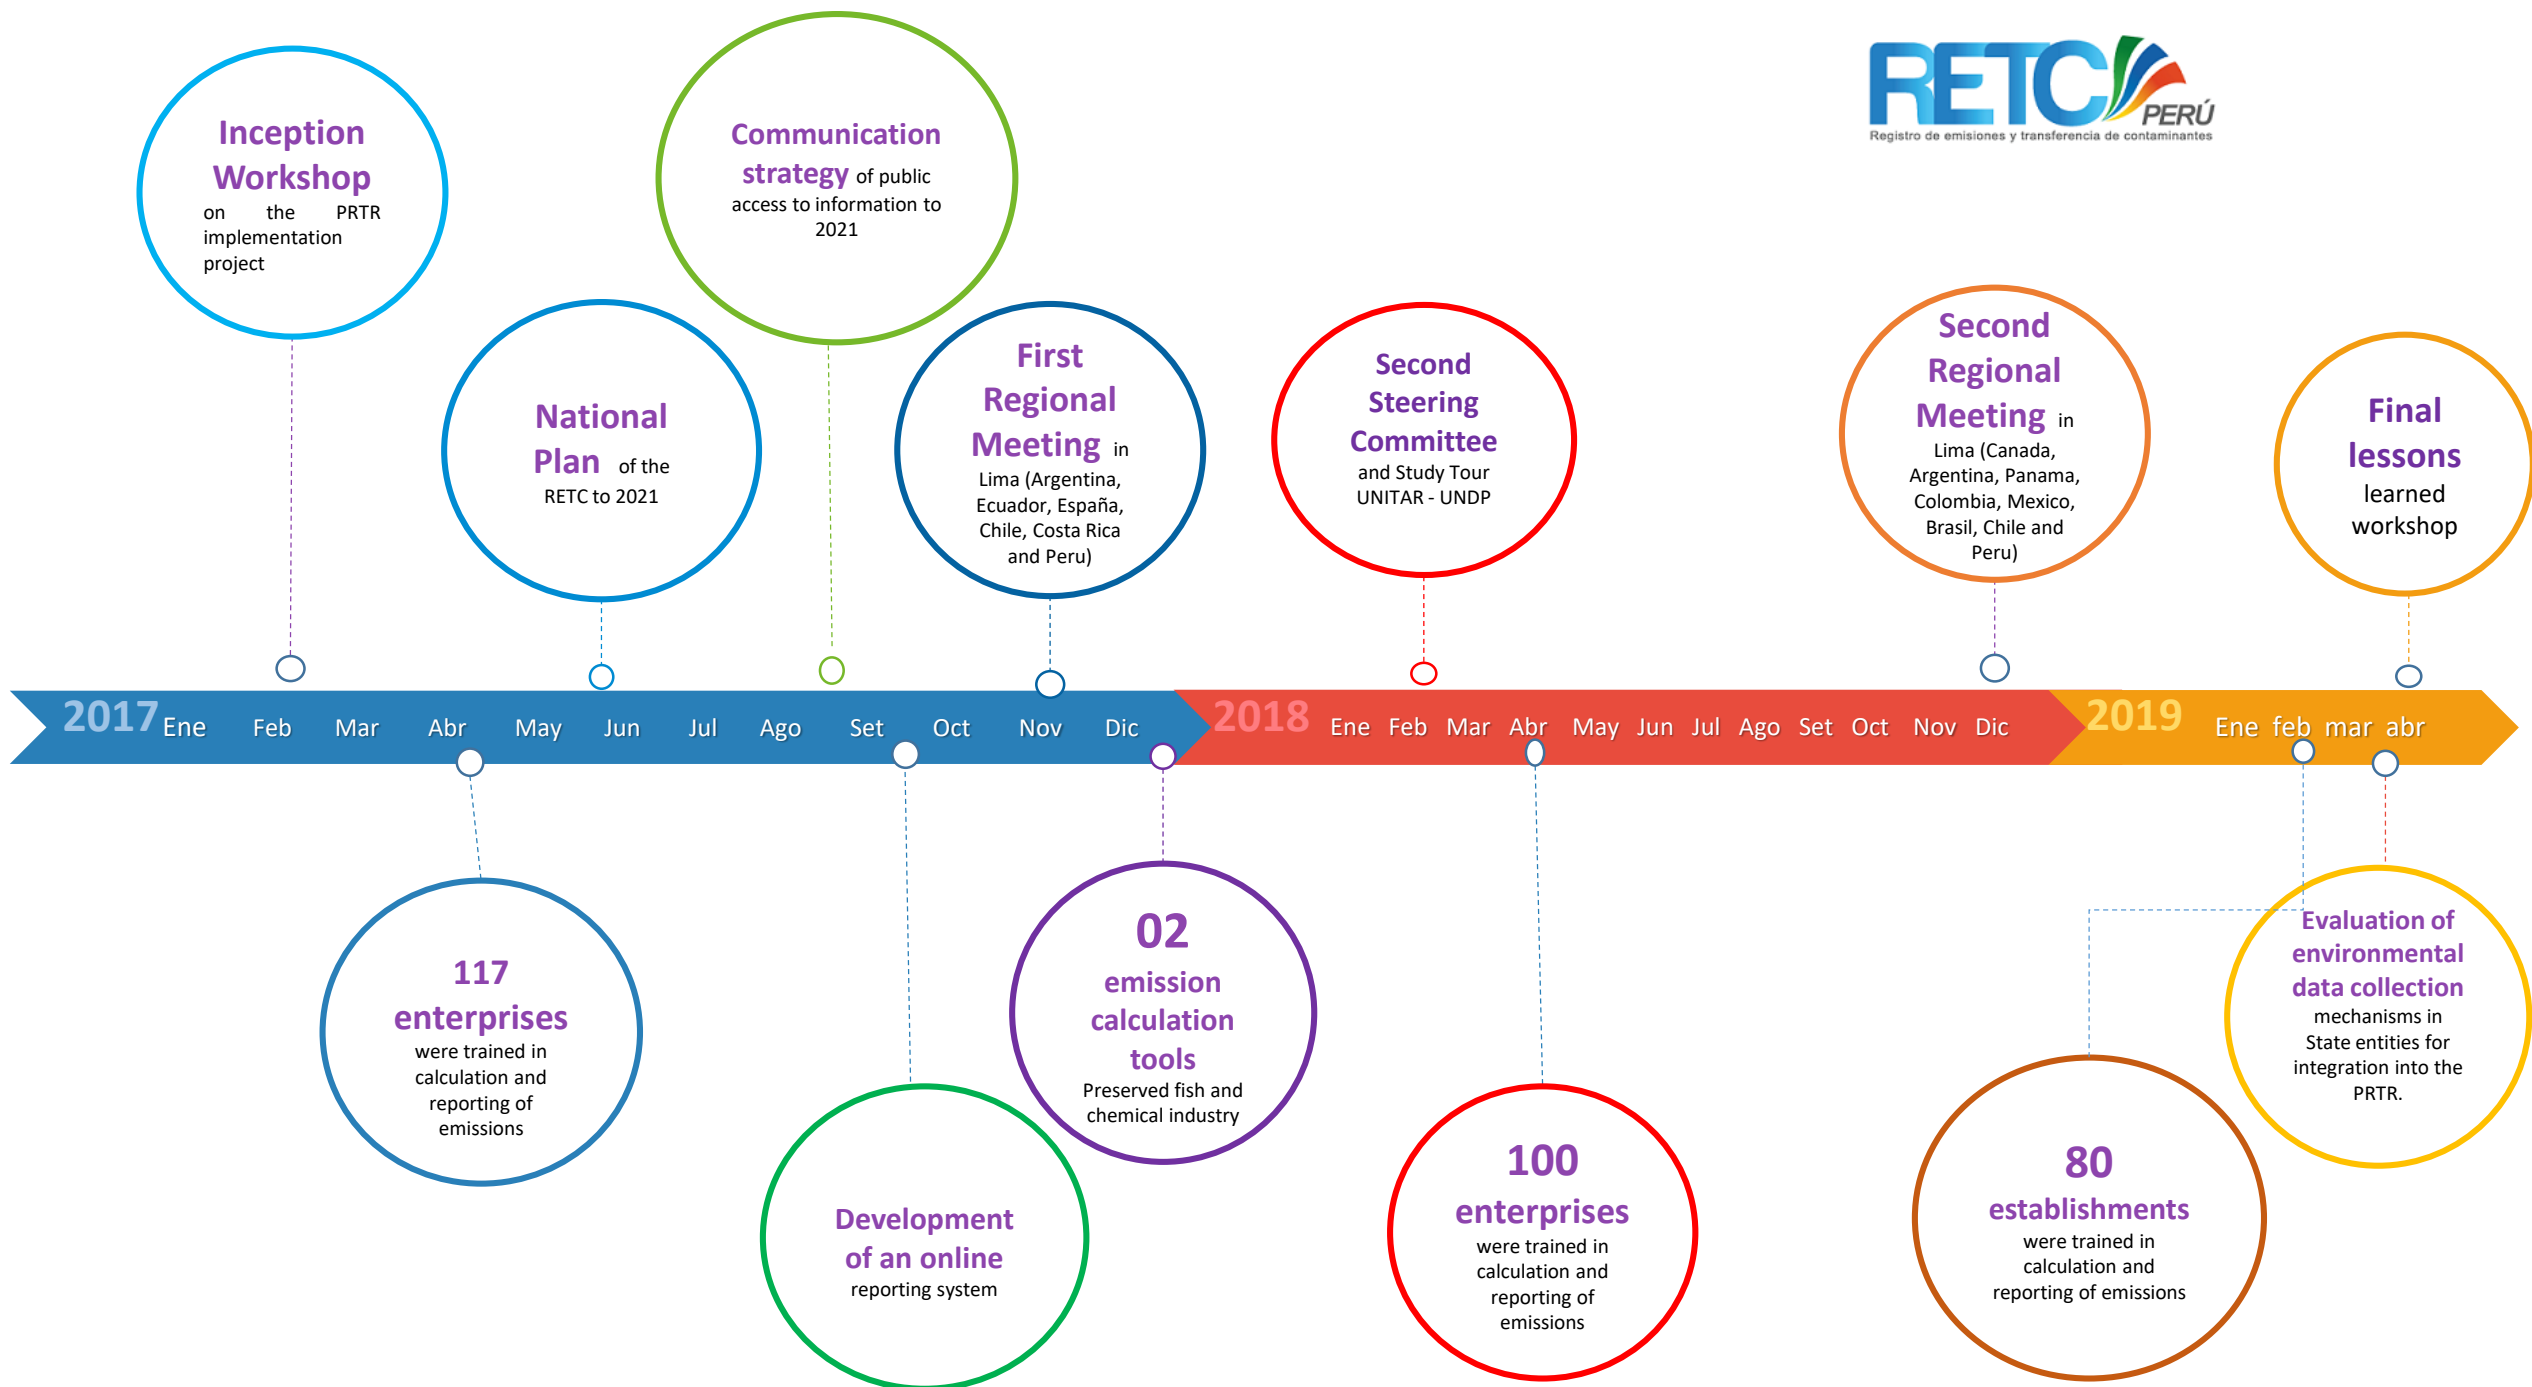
Inception Workshop on the PRTR implementation project

Communication strategy of public access to information to 2021

RETC PERÚ
Registro de emisiones y transferencia de contaminantes

National Plan of the RETC to 2021

First Regional Meeting in Lima (Argentina, Ecuador, España, Chile, Costa Rica and Peru)

Second Steering Committee and Study Tour UNITAR - UNDP

Second Regional Meeting in Lima (Canada, Argentina, Panama, Colombia, Mexico, Brasil, Chile and Peru)

Final lessons learned workshop

2017 Ene Feb Mar Abr May Jun Jul Ago Set Oct Nov Dic 2018 Ene Feb Mar Abr May Jun Jul Ago Set Oct Nov Dic 2019 Ene feb mar abr

117 enterprises were trained in calculation and reporting of emissions

Development of an online reporting system

02 emission calculation tools Preserved fish and chemical industry

100 enterprises were trained in calculation and reporting of emissions

Evaluation of environmental data collection mechanisms in State entities for integration into the PRTR.

80 establishments were trained in calculation and reporting of emissions